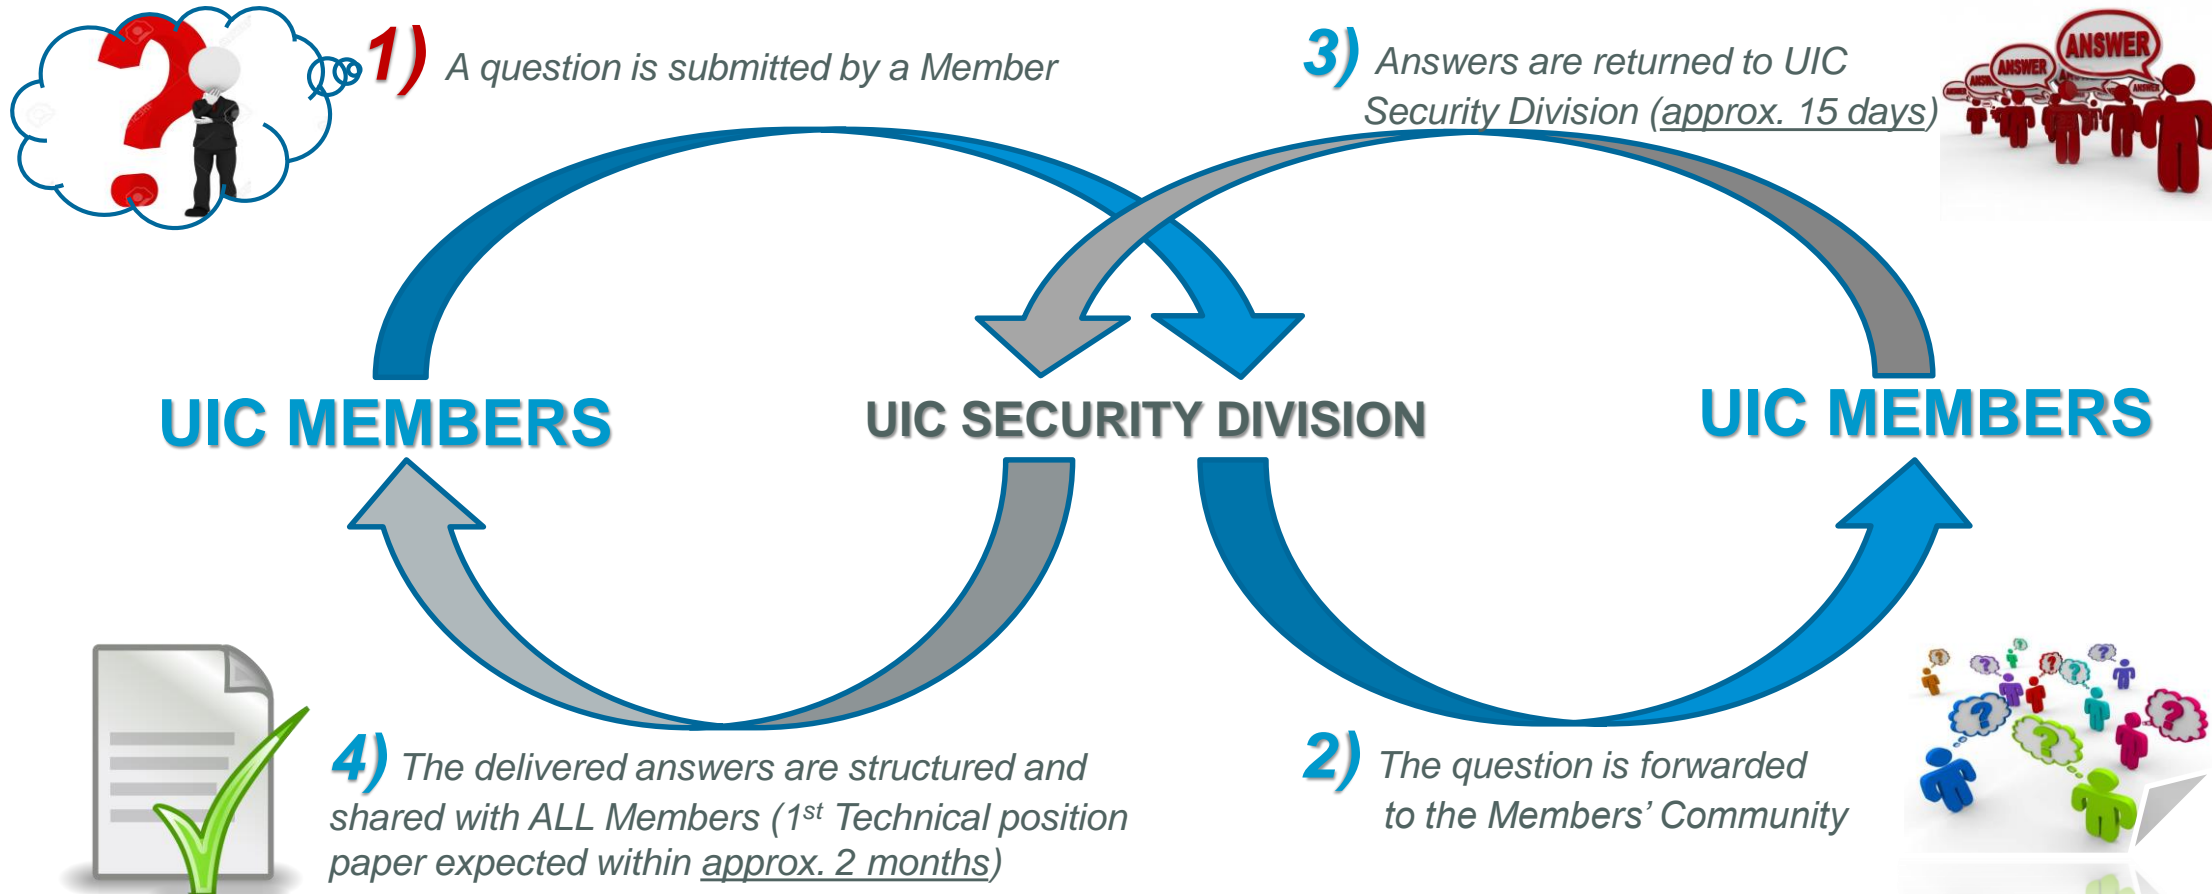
1) A question is submitted by a Member

3) Answers are returned to UIC Security Division (approx. 15 days)

ANSWER

ANSWER

UIC MEMBERS

UIC SECURITY DIVISION

UIC MEMBERS

4) The delivered answers are structured and shared with ALL Members ($1^{st}$ Technical position paper expected within approx. 2 months)

2) The question is forwarded to the Members' Community